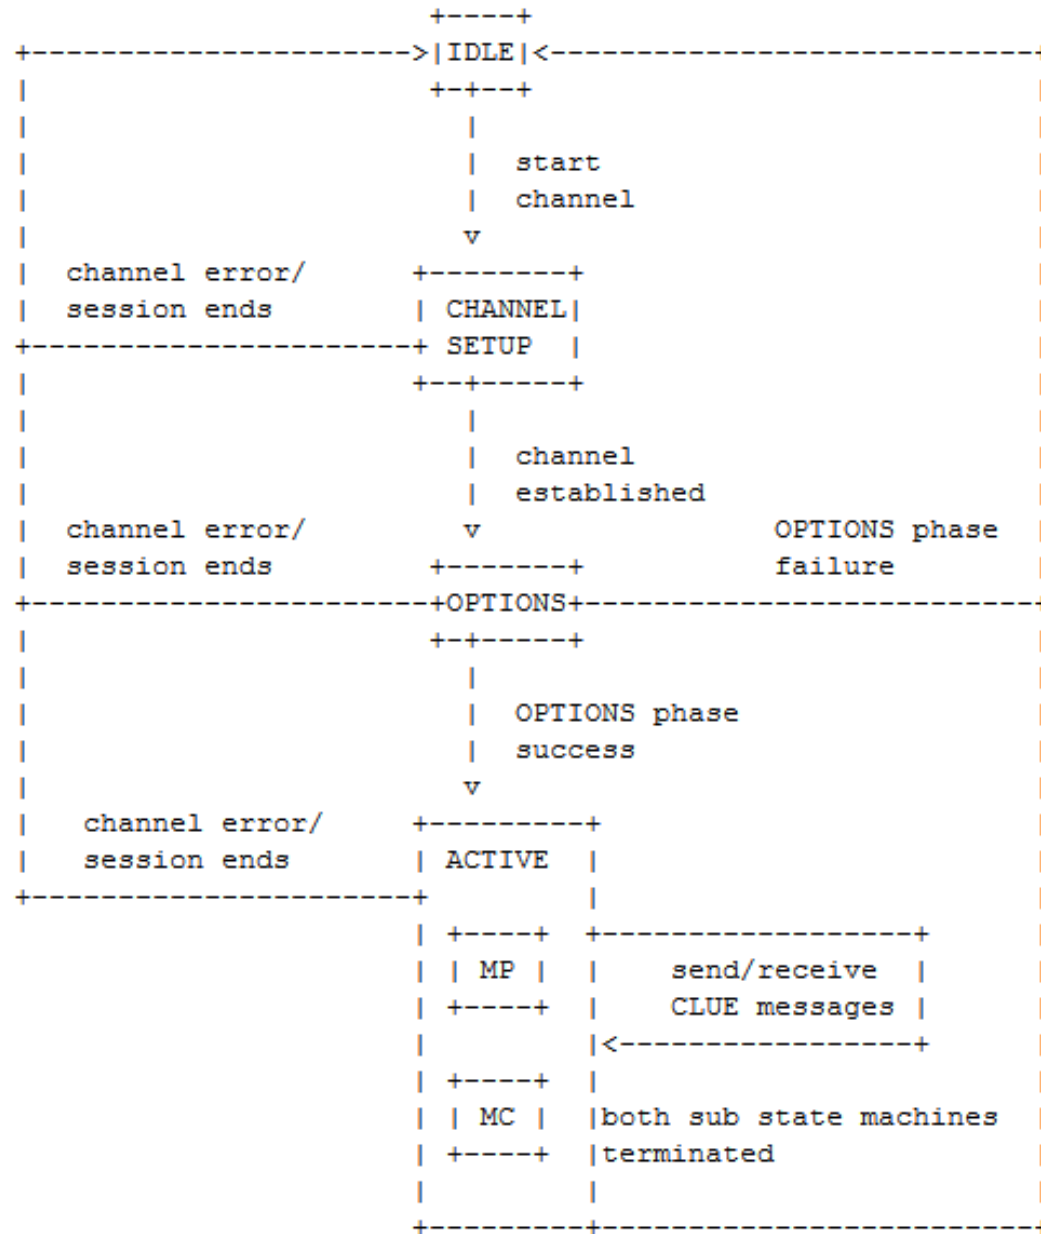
IDLE

start
channel

channel error/
session ends

CHANNEL
SETUP

channel
established

channel error/
session ends

OPTIONS phase
failure

OPTIONS

OPTIONS phase
success

channel error/
session ends

ACTIVE

MP

send/receive
CLUE messages

MC

both sub state machines
terminated